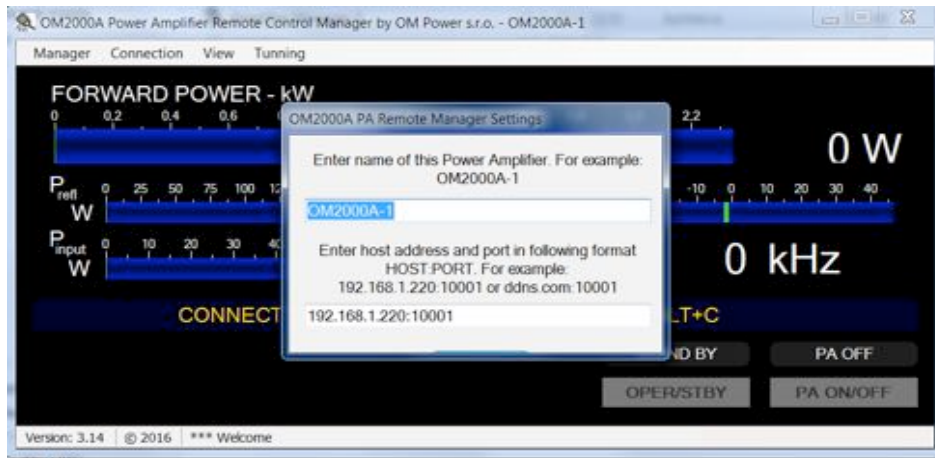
OM2000A Power Amplifier Remote Control Manager by OM Power s.r.o. - OM2000A-1

Manager Connection View Tunning

FORWARD POWER - kW
0 0,2 0,4 0,6 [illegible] 2,2

0 W

$P_{refl}$ W 0 25 50 75 100 1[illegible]

-10 0 10 20 30 40

$P_{input}$ W 0 10 20 30 4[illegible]

0 kHz

CONNECT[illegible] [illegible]LT+C

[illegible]ND BY PA OFF

OPER/STBY PA ON/OFF

OM2000A PA Remote Manager Settings

Enter name of this Power Amplifier. For example: OM2000A-1

OM2000A-1

Enter host address and port in following format HOST:PORT. For example: 192.168.1.220:10001 or ddns.com:10001

192.168.1.220:10001

Version: 3.14 © 2016 *** Welcome